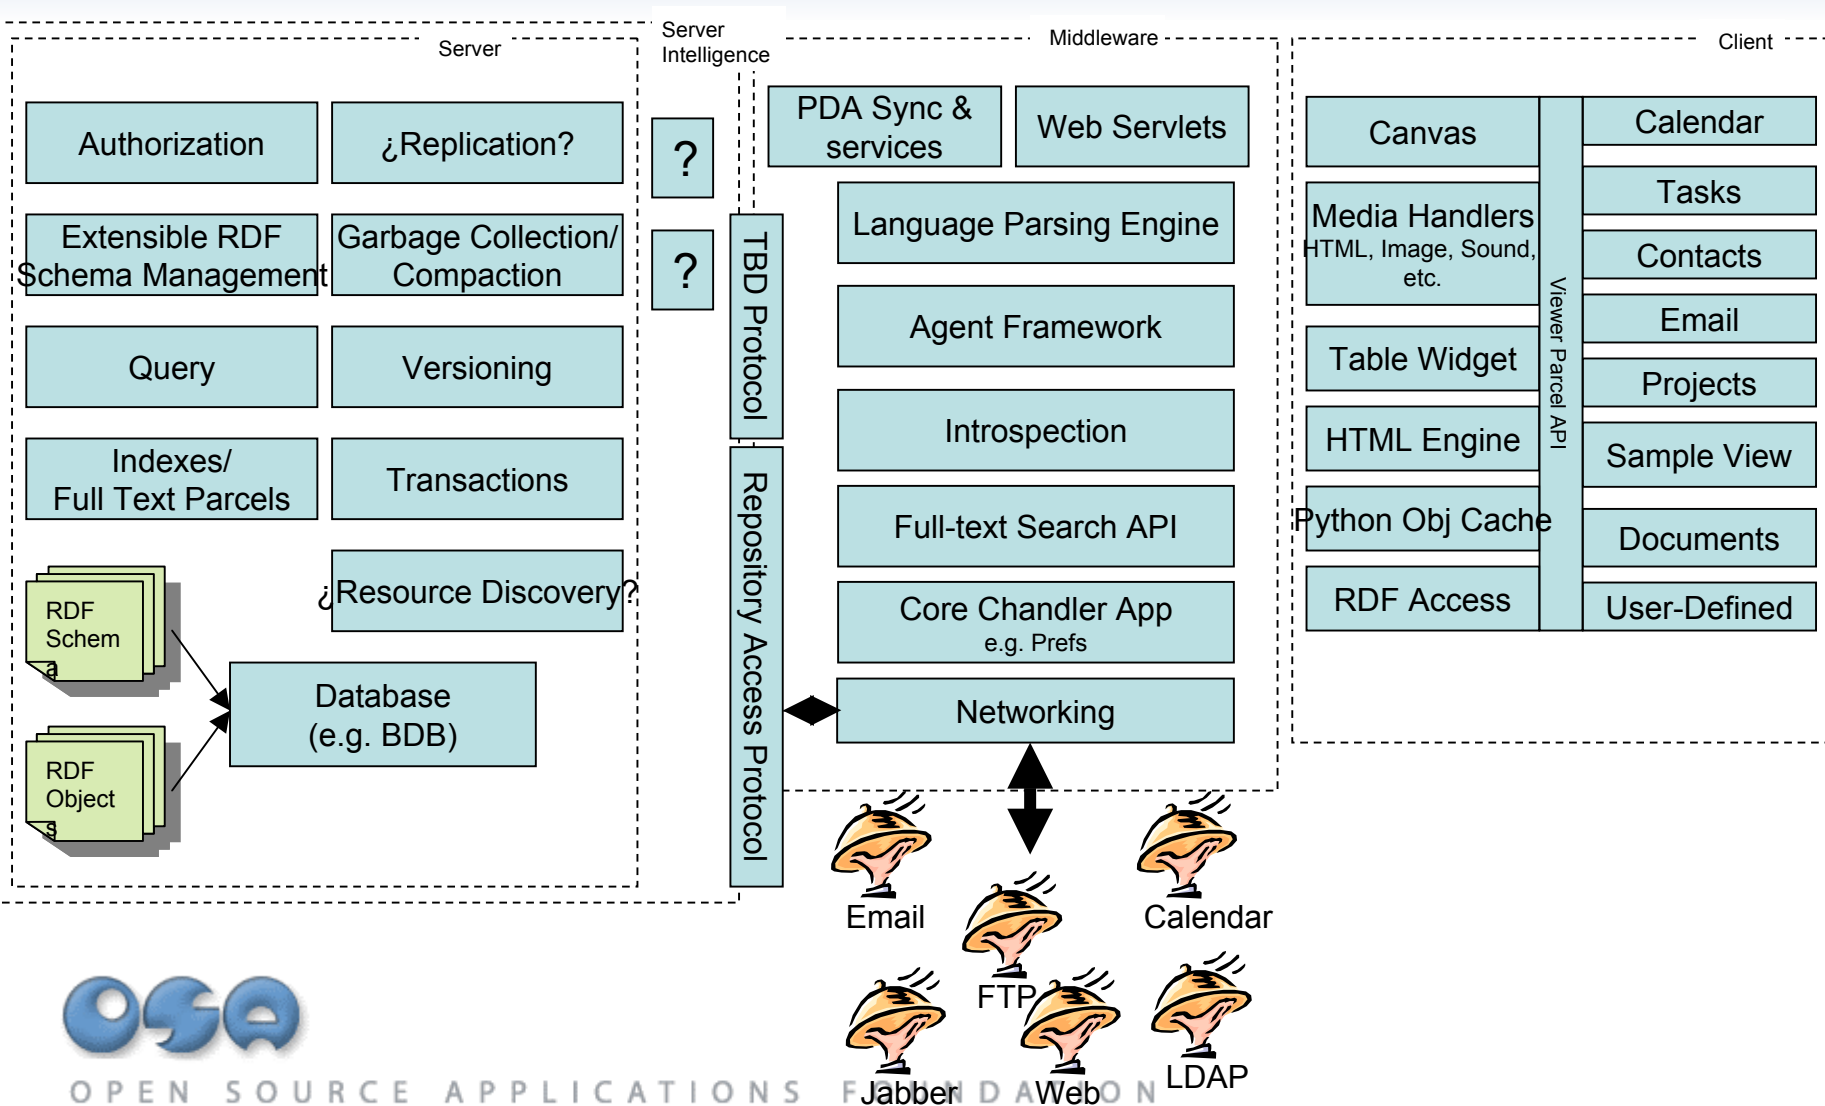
Server

Server Intelligence

Middleware

Client

Authorization

¿Replication?

Extensible RDF Schema Management

Garbage Collection/ Compaction

Query

Versioning

Indexes/ Full Text Parcels

Transactions

¿Resource Discovery?

RDF Schem a

RDF Object s

Database (e.g. BDB)

?

?

TBD Protocol

Repository Access Protocol

PDA Sync & services

Web Servlets

Language Parsing Engine

Agent Framework

Introspection

Full-text Search API

Core Chandler App e.g. Prefs

Networking

Canvas

Media Handlers HTML, Image, Sound, etc.

Table Widget

HTML Engine

Python Obj Cache

RDF Access

Viewer Parcel API

Calendar

Tasks

Contacts

Email

Projects

Sample View

Documents

User-Defined

Email

Calendar

FTP

Jabber

Web

LDAP

OPEN SOURCE APPLICATIONS FOUNDATION